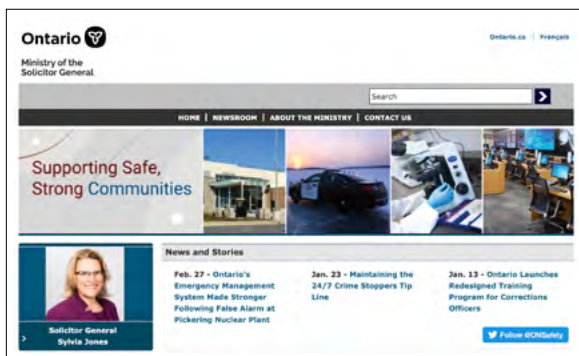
Ontario

Ministry of the Solicitor General

Ontario.ca | Français

Search

HOME | NEWSROOM | ABOUT THE MINISTRY | CONTACT US

Supporting Safe, Strong Communities

Solicitor General Sylvia Jones

News and Stories

Feb. 27 - Ontario's Emergency Management System Made Stronger Following False Alarm at Pickering Nuclear Plant

Jan. 23 - Maintaining the 24/7 Crime Stoppers Tip Line

Jan. 13 - Ontario Launches Redesigned Training Program for Corrections Officers

Follow @ONSafety